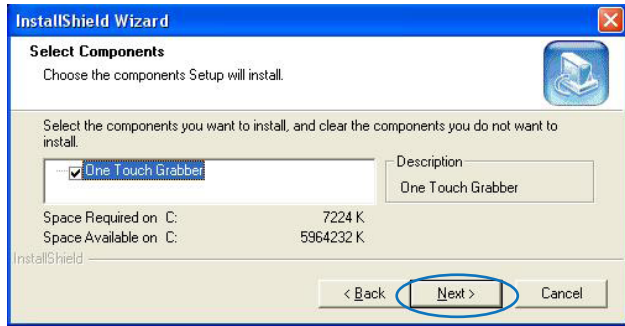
InstallShield Wizard

Select Components

Choose the components Setup will install.

Select the components you want to install, and clear the components you do not want to install.

One Touch Grabber

Description

One Touch Grabber

Space Required on C: 7224 K

Space Available on C: 5964232 K

InstallShield

< Back

Next >

Cancel